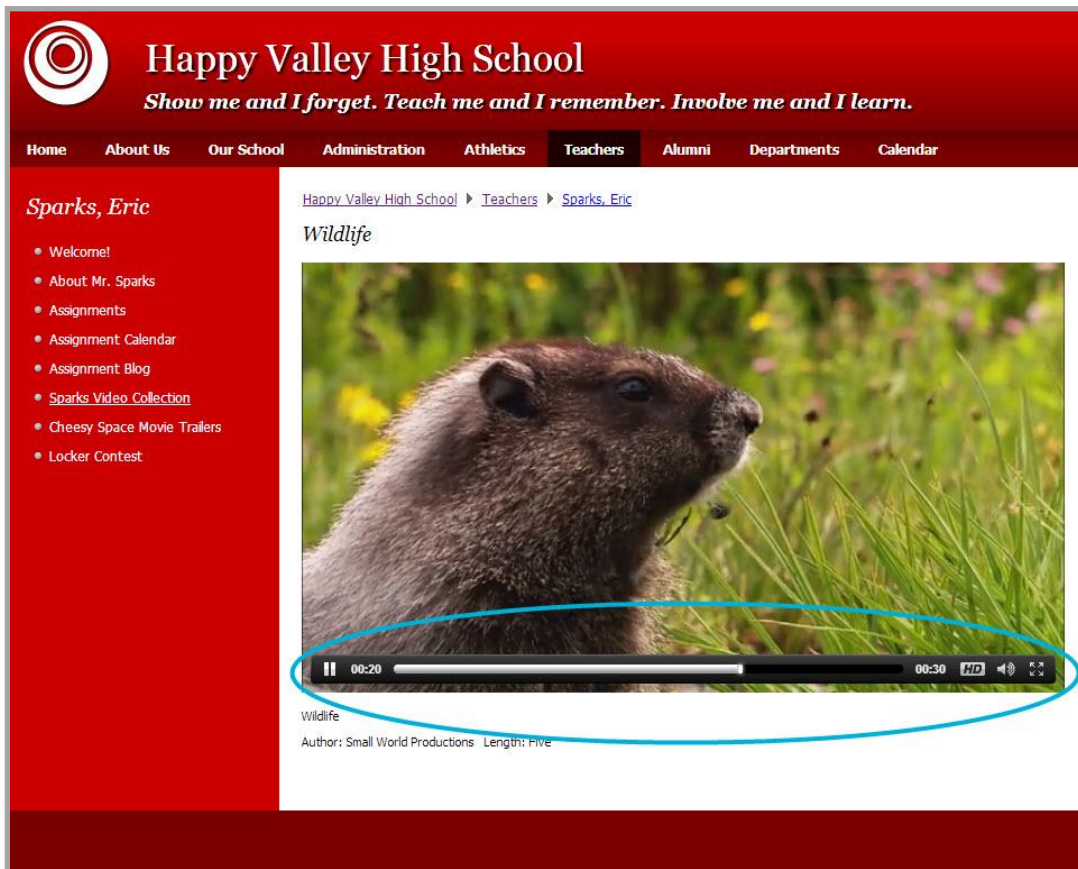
Happy Valley High School
Show me and I forget. Teach me and I remember. Involve me and I learn.

Home About Us Our School Administration Athletics Teachers Alumni Departments Calendar

Sparks, Eric

- Welcome!
- About Mr. Sparks
- Assignments
- Assignment Calendar
- Assignment Blog
- Sparks Video Collection
- Cheesy Space Movie Trailers
- Locker Contest

Happy Valley High School ▸ Teachers ▸ Sparks, Eric

Wildlife

00:20 00:30 HD

Wildlife

Author: Small World Productions Length: Five